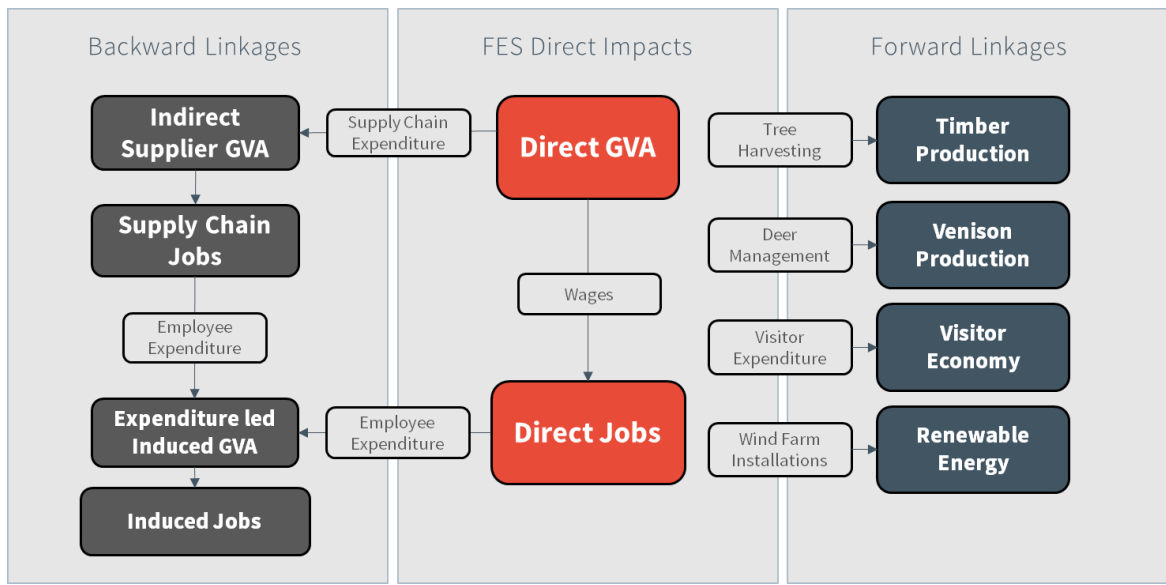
Backward Linkages

Indirect Supplier GVA

Supply Chain Jobs

Employee Expenditure

Expenditure led Induced GVA

Induced Jobs

FES Direct Impacts

Supply Chain Expenditure

Direct GVA

Wages

Employee Expenditure

Direct Jobs

Forward Linkages

Tree Harvesting

Timber Production

Deer Management

Venison Production

Visitor Expenditure

Visitor Economy

Wind Farm Installations

Renewable Energy